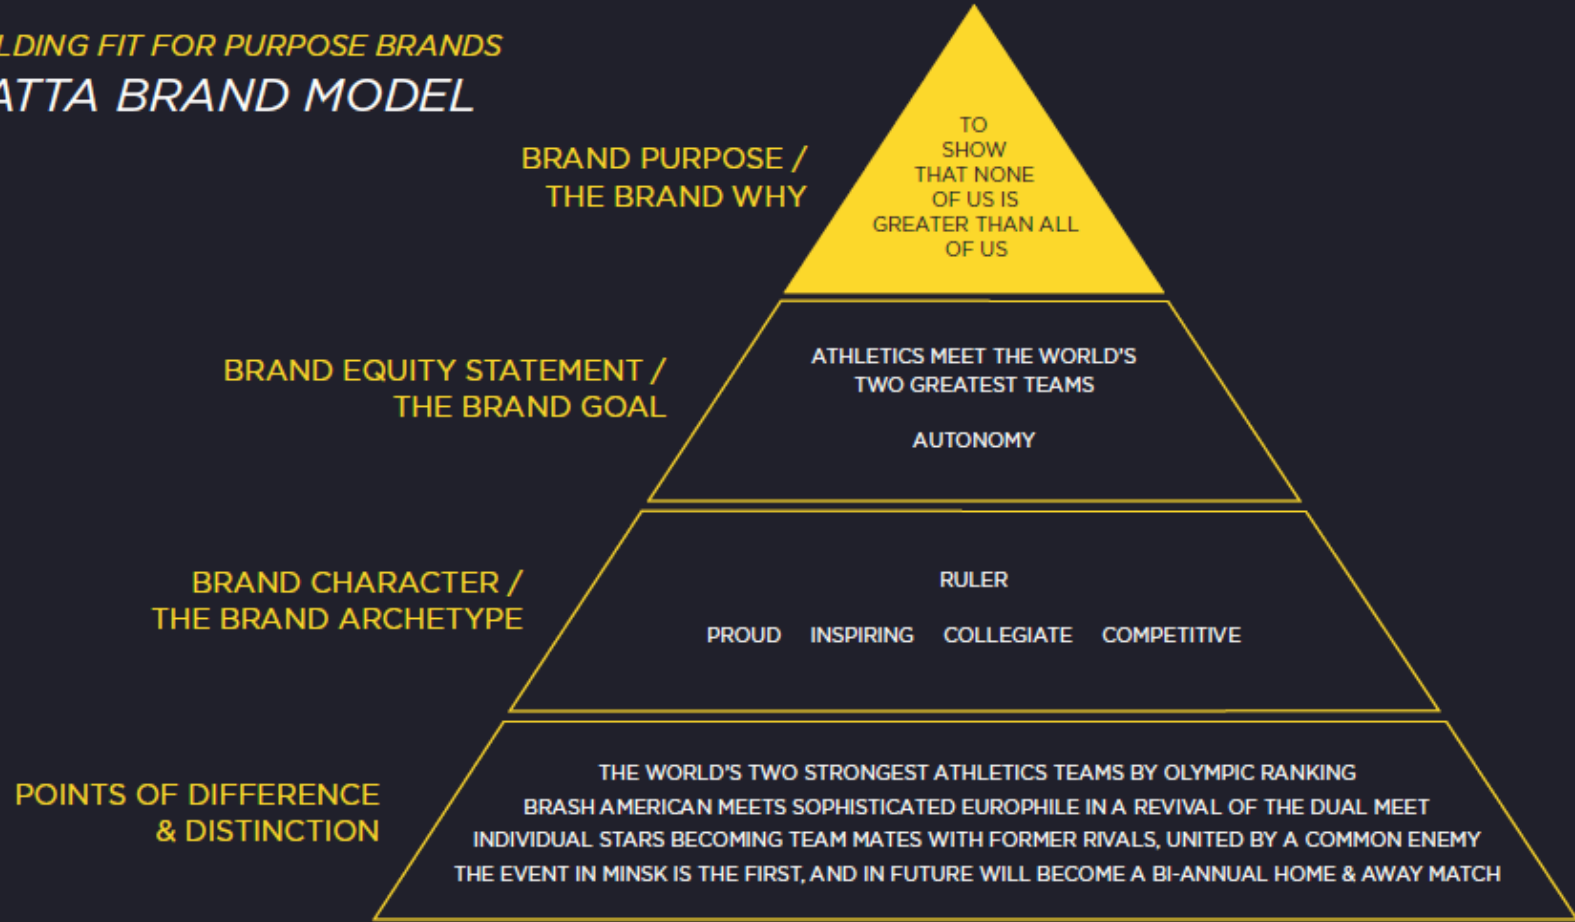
LDING FIT FOR PURPOSE BRANDS
ATTA BRAND MODEL

BRAND PURPOSE / THE BRAND WHY

TO SHOW THAT NONE OF US IS GREATER THAN ALL OF US

BRAND EQUITY STATEMENT / THE BRAND GOAL

ATHLETICS MEET THE WORLD'S TWO GREATEST TEAMS

AUTONOMY

BRAND CHARACTER / THE BRAND ARCHETYPE

RULER

PROUD INSPIRING COLLEGIATE COMPETITIVE

POINTS OF DIFFERENCE & DISTINCTION

THE WORLD'S TWO STRONGEST ATHLETICS TEAMS BY OLYMPIC RANKING
BRASH AMERICAN MEETS SOPHISTICATED EUROPHILE IN A REVIVAL OF THE DUAL MEET
INDIVIDUAL STARS BECOMING TEAM MATES WITH FORMER RIVALS, UNITED BY A COMMON ENEMY
THE EVENT IN MINSK IS THE FIRST, AND IN FUTURE WILL BECOME A BI-ANNUAL HOME & AWAY MATCH